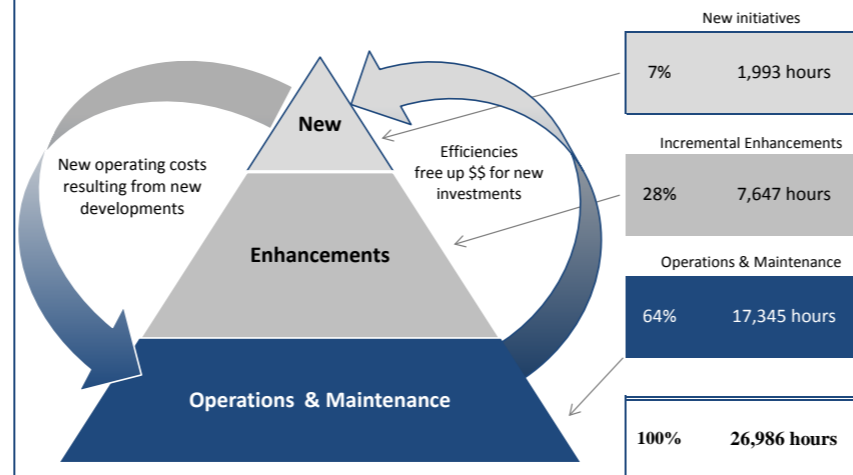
New

Enhancements

Operations & Maintenance

New operating costs resulting from new developments

Efficiencies free up $$ for new investments

New initiatives

| 7% | 1,993 hours |
|---|---|

Incremental Enhancements

| 28% | 7,647 hours |
|---|---|

Operations & Maintenance

| 64% | 17,345 hours |
|---|---|

| 100% | 26,986 hours |
|---|---|